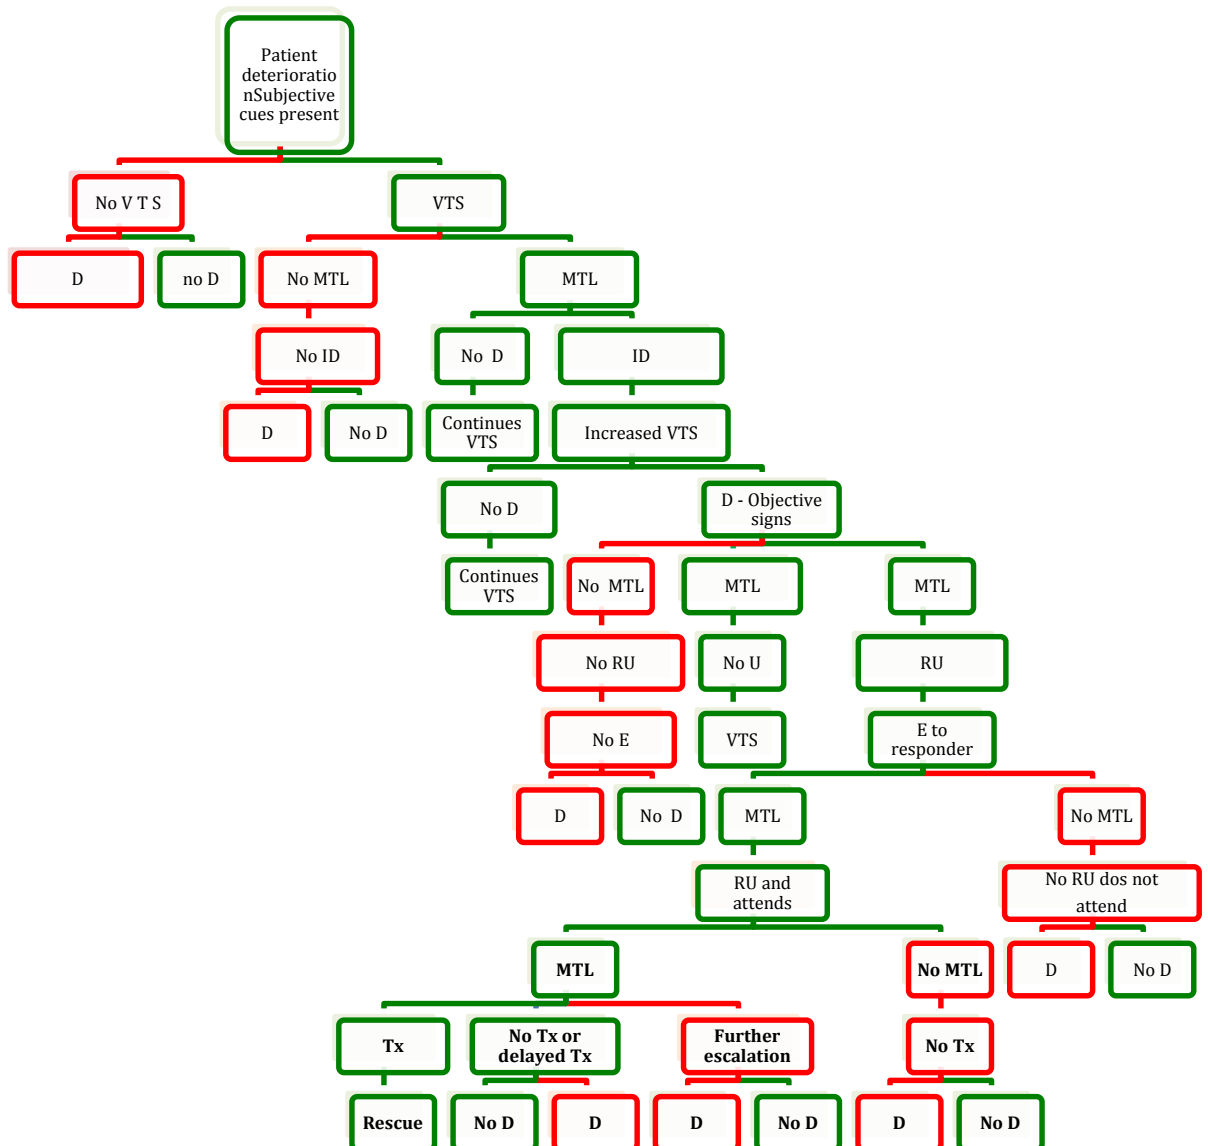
Patient deterioratio nSubjective cues present

No V T S

VTS

D

no D

No MTL

MTL

No ID

No D

ID

D

No D

Continues VTS

Increased VTS

No D

D - Objective signs

Continues VTS

No MTL

MTL

MTL

No RU

No U

RU

No E

VTS

E to responder

D

No D

MTL

No MTL

RU and attends

No RU dos not attend

MTL

No MTL

D

No D

Tx

No Tx or delayed Tx

Further escalation

No Tx

Rescue

No D

D

D

No D

D

No D